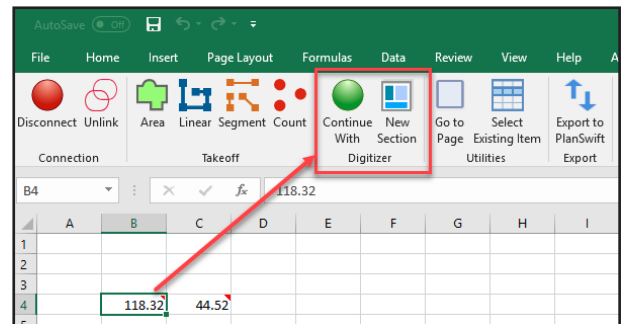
AutoSave Off

File Home Insert Page Layout Formulas Data Review View Help A

Disconnect Unlink
Connection

Area Linear Segment Count
Takeoff

Continue With New Section
Digitizer

Go to Page Select Existing Item
Utilities

Export to PlanSwift
Export

B4 $f_x$ 118.32

| | A | B | C | D | E | F | G | H | I |
|---|---|---|---|---|---|---|---|---|---|
| 1 | | | | | | | | | |
| 2 | | | | | | | | | |
| 3 | | | | | | | | | |
| 4 | | 118.32 | 44.52 | | | | | | |
| 5 | | | | | | | | | |